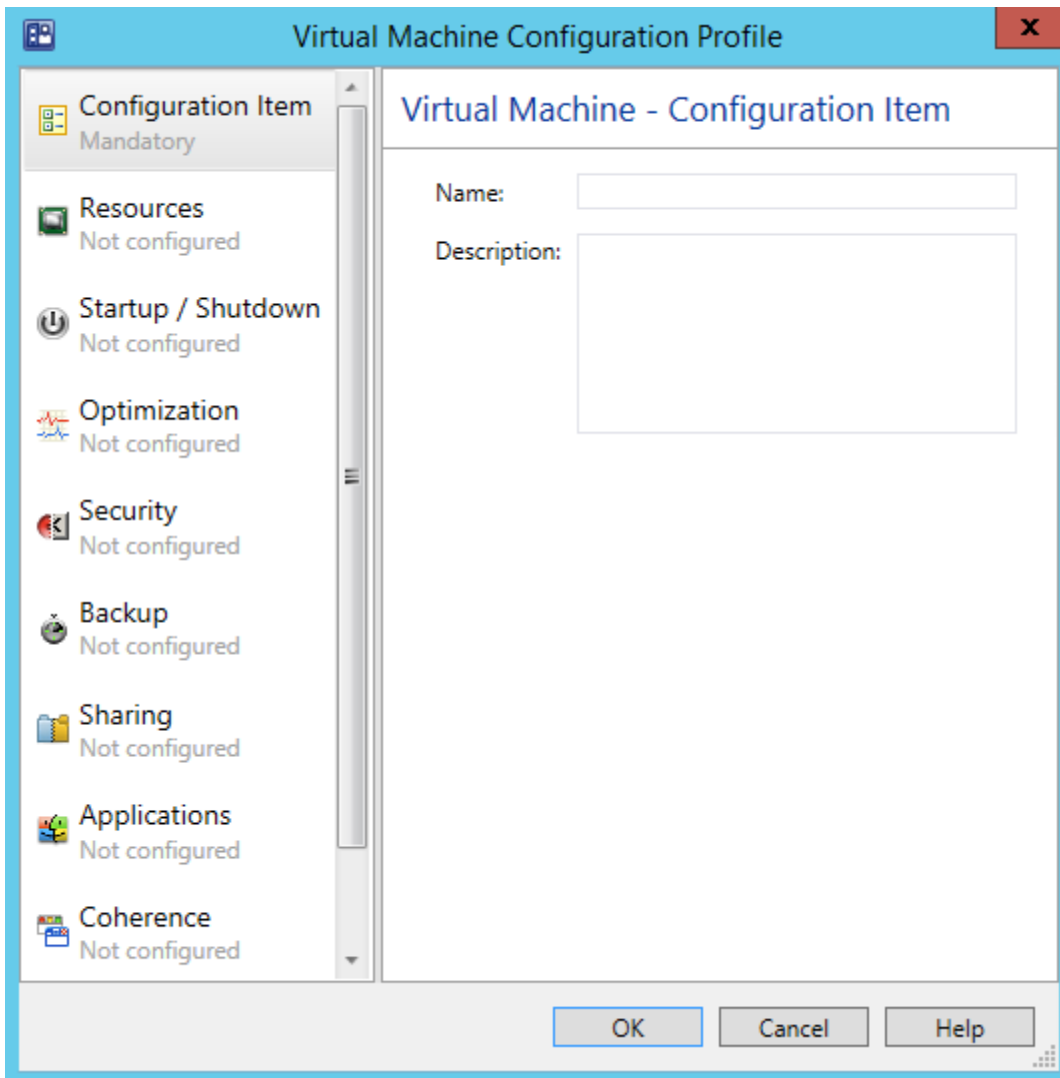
Virtual Machine Configuration Profile

x

Configuration Item
Mandatory

Resources
Not configured

Startup / Shutdown
Not configured

Optimization
Not configured

Security
Not configured

Backup
Not configured

Sharing
Not configured

Applications
Not configured

Coherence
Not configured

Virtual Machine - Configuration Item

Name:

Description:

OK

Cancel

Help